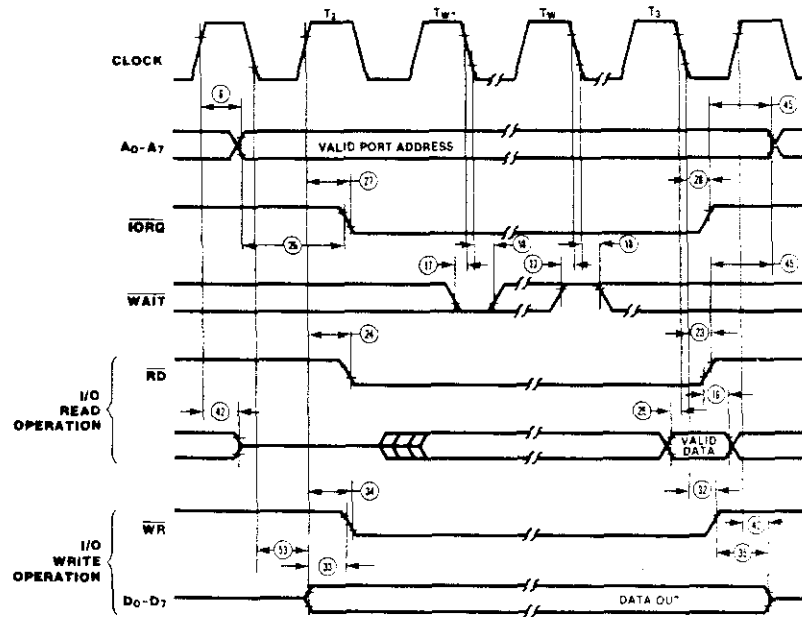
T2 Tw* Tw T3

CLOCK

6

45

$A_0$-$A_7$

VALID PORT ADDRESS

27

28

$\overline{IORQ}$

26

14

18

17

37

45

$\overline{WAIT}$

24

23

$\overline{RD}$

I/O READ OPERATION

42

25

16

VALID DATA

34

32

$\overline{WR}$

I/O WRITE OPERATION

53

40

33

33

$D_0$-$D_7$

DATA OUT